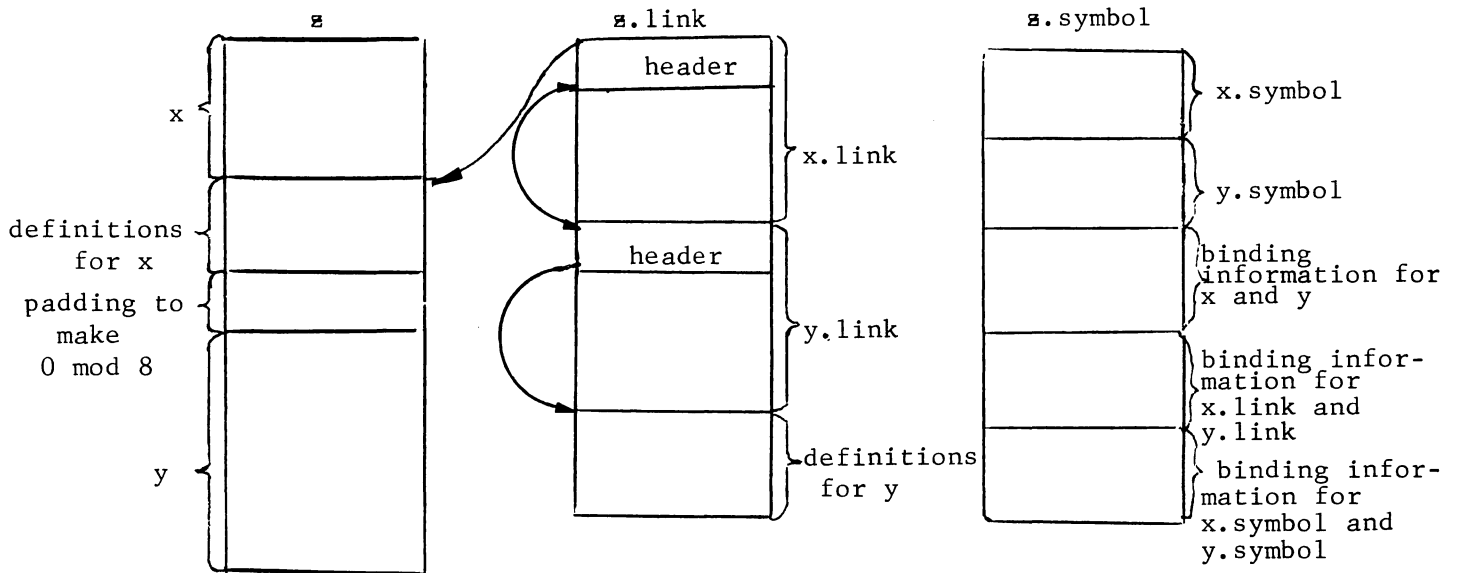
z

x

definitions for x

padding to make 0 mod 8

y

z.link

header

x.link

header

y.link

definitions for y

z.symbol

x.symbol

y.symbol

binding information for x and y

binding information for x.link and y.link

binding information for x.symbol and y.symbol